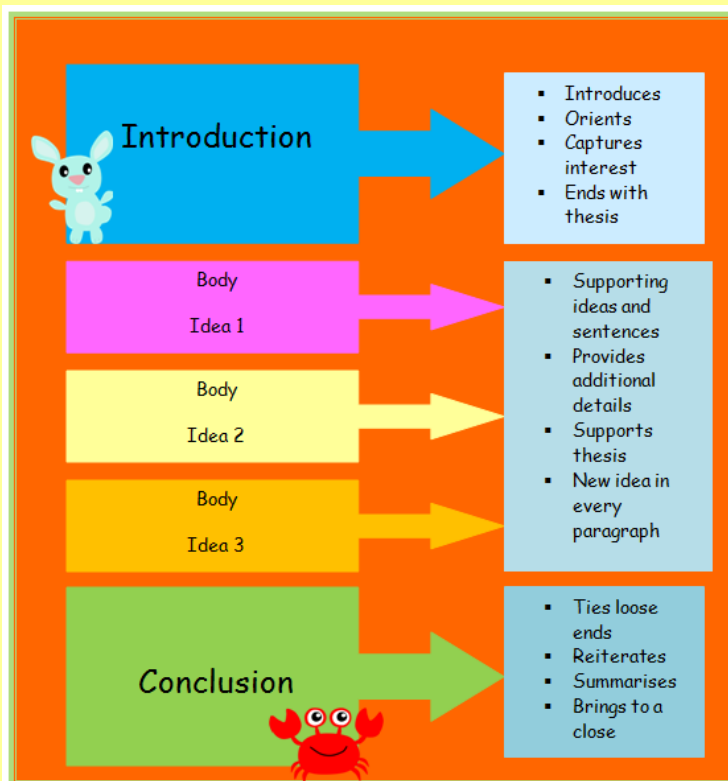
Introduction

- Introduces
- Orients
- Captures interest
- Ends with thesis

Body

Idea 1

Body

Idea 2

Body

Idea 3

- Supporting ideas and sentences
- Provides additional details
- Supports thesis
- New idea in every paragraph

Conclusion

- Ties loose ends
- Reiterates
- Summarises
- Brings to a close